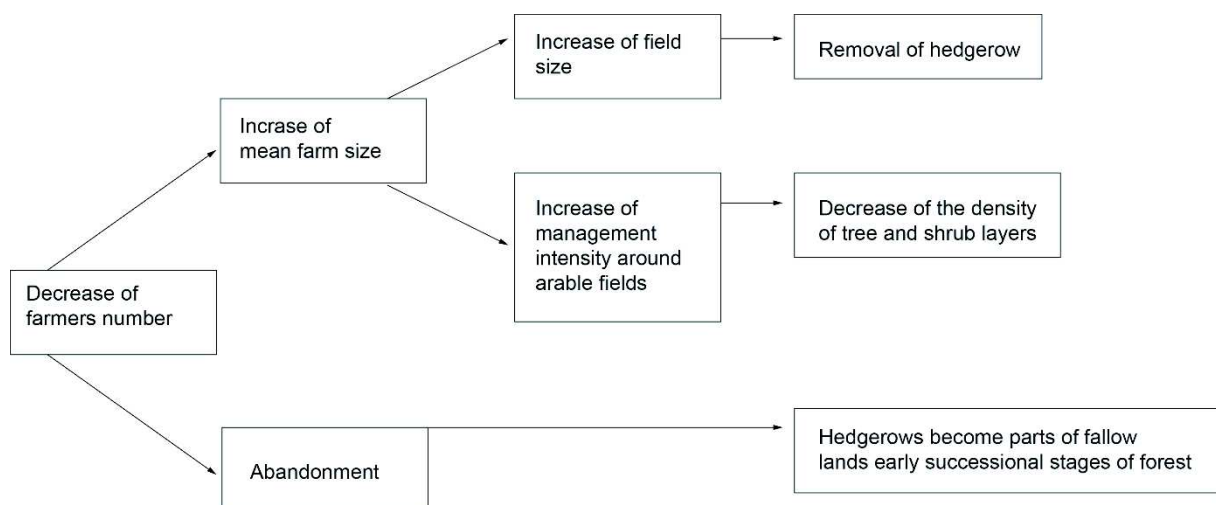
Decrease of farmers number

Incrase of mean farm size

Increase of field size

Removal of hedgerow

Increase of management intensity around arable fields

Decrease of the density of tree and shrub layers

Abandonment

Hedgerows become parts of fallow lands early successional stages of forest